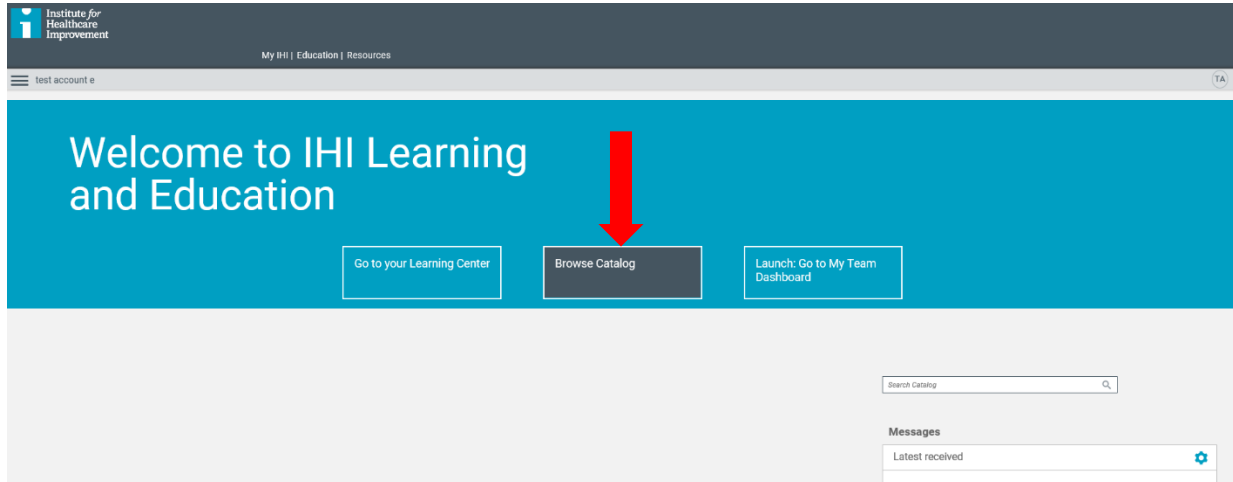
Institute for Healthcare Improvement

My IHI | Education | Resources

test account e

TA

Welcome to IHI Learning and Education

Go to your Learning Center

Browse Catalog

Launch: Go to My Team Dashboard

Search Catalog

Messages

Latest received